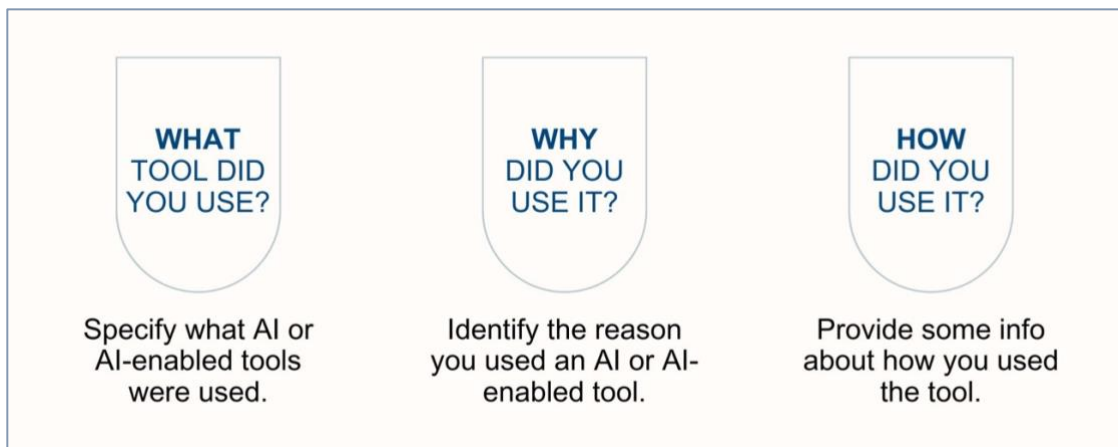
WHAT
TOOL DID YOU USE?

Specify what AI or AI-enabled tools were used.

WHY
DID YOU USE IT?

Identify the reason you used an AI or AI-enabled tool.

HOW
DID YOU USE IT?

Provide some info about how you used the tool.